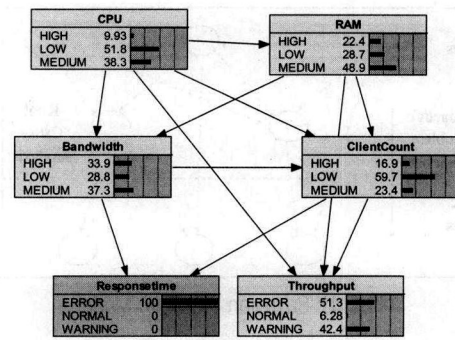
CPU
HIGH 9.93
LOW 51.8
MEDIUM 38.3

RAM
HIGH 22.4
LOW 28.7
MEDIUM 48.9

Bandwidth
HIGH 33.9
LOW 28.8
MEDIUM 37.3

ClientCount
HIGH 16.9
LOW 59.7
MEDIUM 23.4

Responsetime
ERROR 100
NORMAL 0
WARNING 0

Throughput
ERROR 51.3
NORMAL 6.28
WARNING 42.4